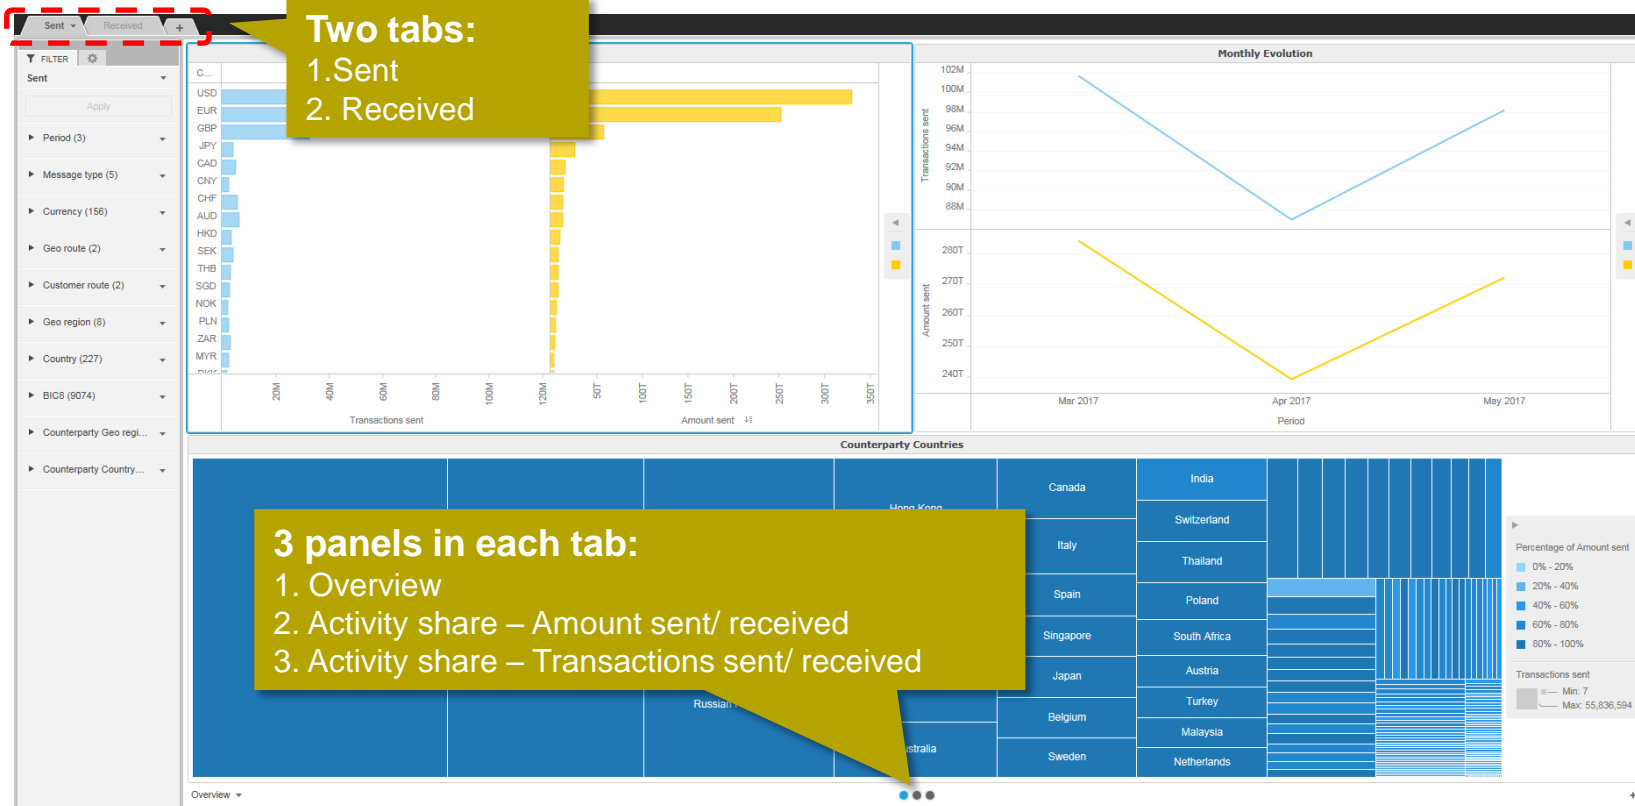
Sent Received +

FILTER

Sent

Apply

Period (3)

Message type (5)

Currency (156)

Geo route (2)

Customer route (2)

Geo region (8)

Country (227)

BIC8 (9074)

Counterparty Geo regi...

Counterparty Country...

Two tabs:
1.Sent
2. Received

C...

USD
EUR
GBP
JPY
CAD
CNY
CHF
AUD
HKD
SEK
THB
SGD
NOK
PLN
ZAR
MYR

20M 40M 60M 80M 100M 120M

Transactions sent

50T 100T 150T 200T 250T 300T 350T

Amount sent

Monthly Evolution

102M
100M
98M
96M
94M
92M
90M
88M

Transactions sent

280T
270T
260T
250T
240T

Amount sent

Mar 2017 Apr 2017 May 2017

Period

Counterparty Countries

Hong Kong
Canada
India
Italy
Switzerland
Thailand
Spain
Poland
Singapore
South Africa
Japan
Austria
Turkey
Russian
Belgium
Malaysia
ustralia
Sweden
Netherlands

3 panels in each tab:
1. Overview
2. Activity share – Amount sent/ received
3. Activity share – Transactions sent/ received

Percentage of Amount sent
0% - 20%
20% - 40%
40% - 60%
60% - 80%
80% - 100%

Transactions sent
Min: 7
Max: 55,836,594

Overview